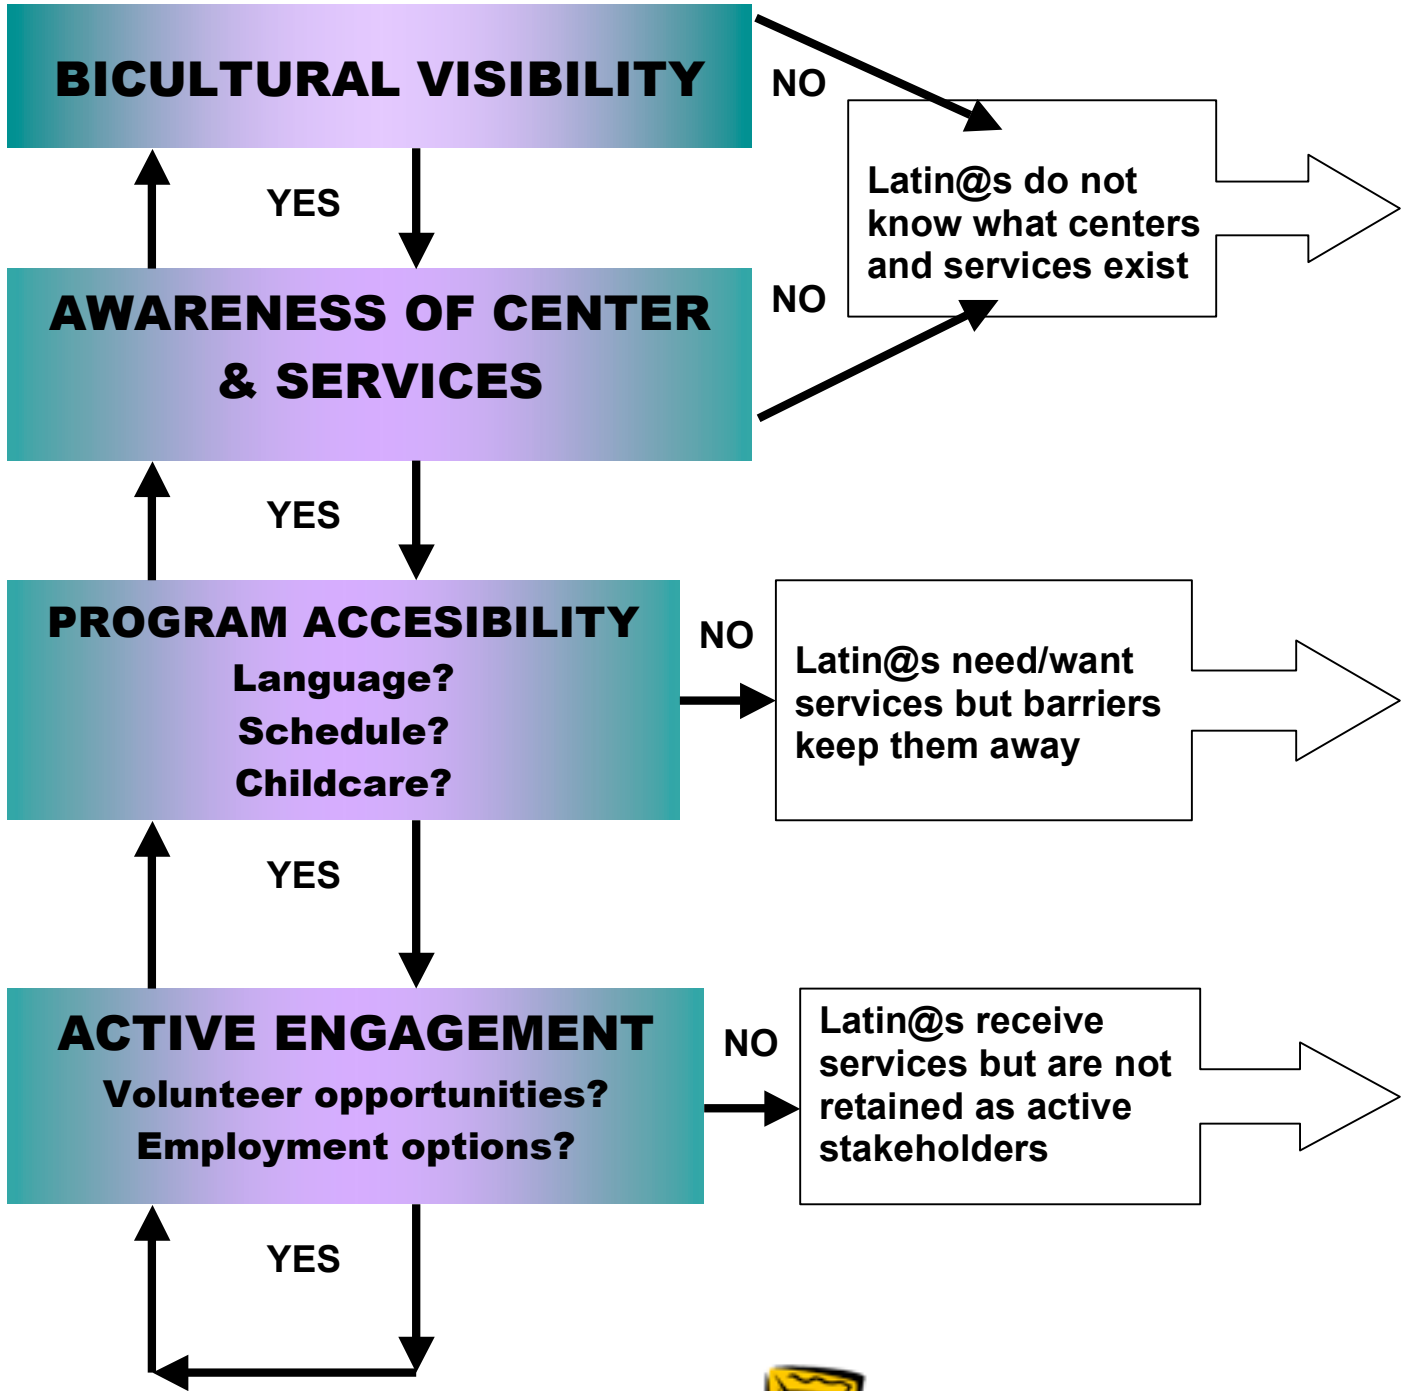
BICULTURAL VISIBILITY

NO

YES

Latin@s do not know what centers and services exist

AWARENESS OF CENTER & SERVICES

NO

YES

PROGRAM ACCESIBILITY
Language?
Schedule?
Childcare?

NO

Latin@s need/want services but barriers keep them away

YES

ACTIVE ENGAGEMENT
Volunteer opportunities?
Employment options?

NO

Latin@s receive services but are not retained as active stakeholders

YES